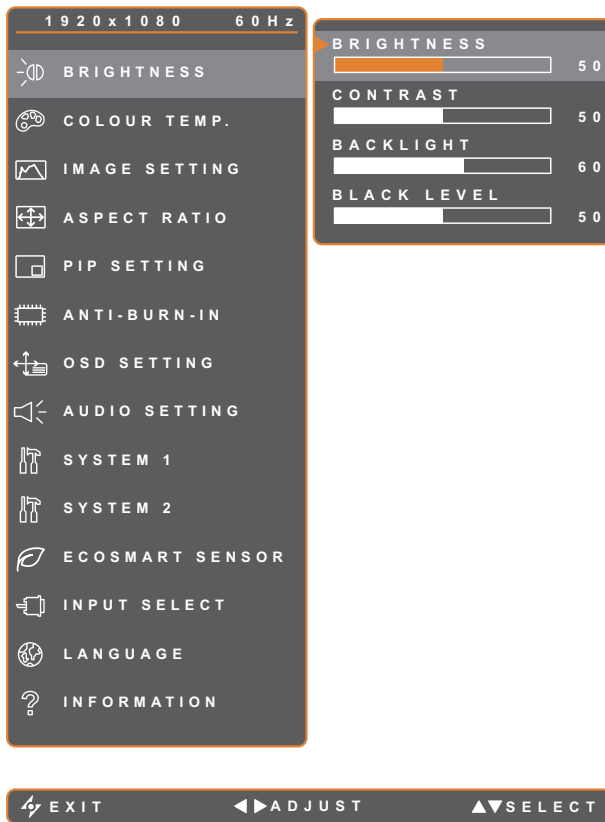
1920x1080 60Hz

BRIGHTNESS
COLOUR TEMP.
IMAGE SETTING
ASPECT RATIO
PIP SETTING
ANTI-BURN-IN
OSD SETTING
AUDIO SETTING
SYSTEM 1
SYSTEM 2
ECOSMART SENSOR
INPUT SELECT
LANGUAGE
INFORMATION

BRIGHTNESS 50
CONTRAST 50
BACKLIGHT 60
BLACK LEVEL 50

EXIT ◀▶ADJUST ▲▼SELECT